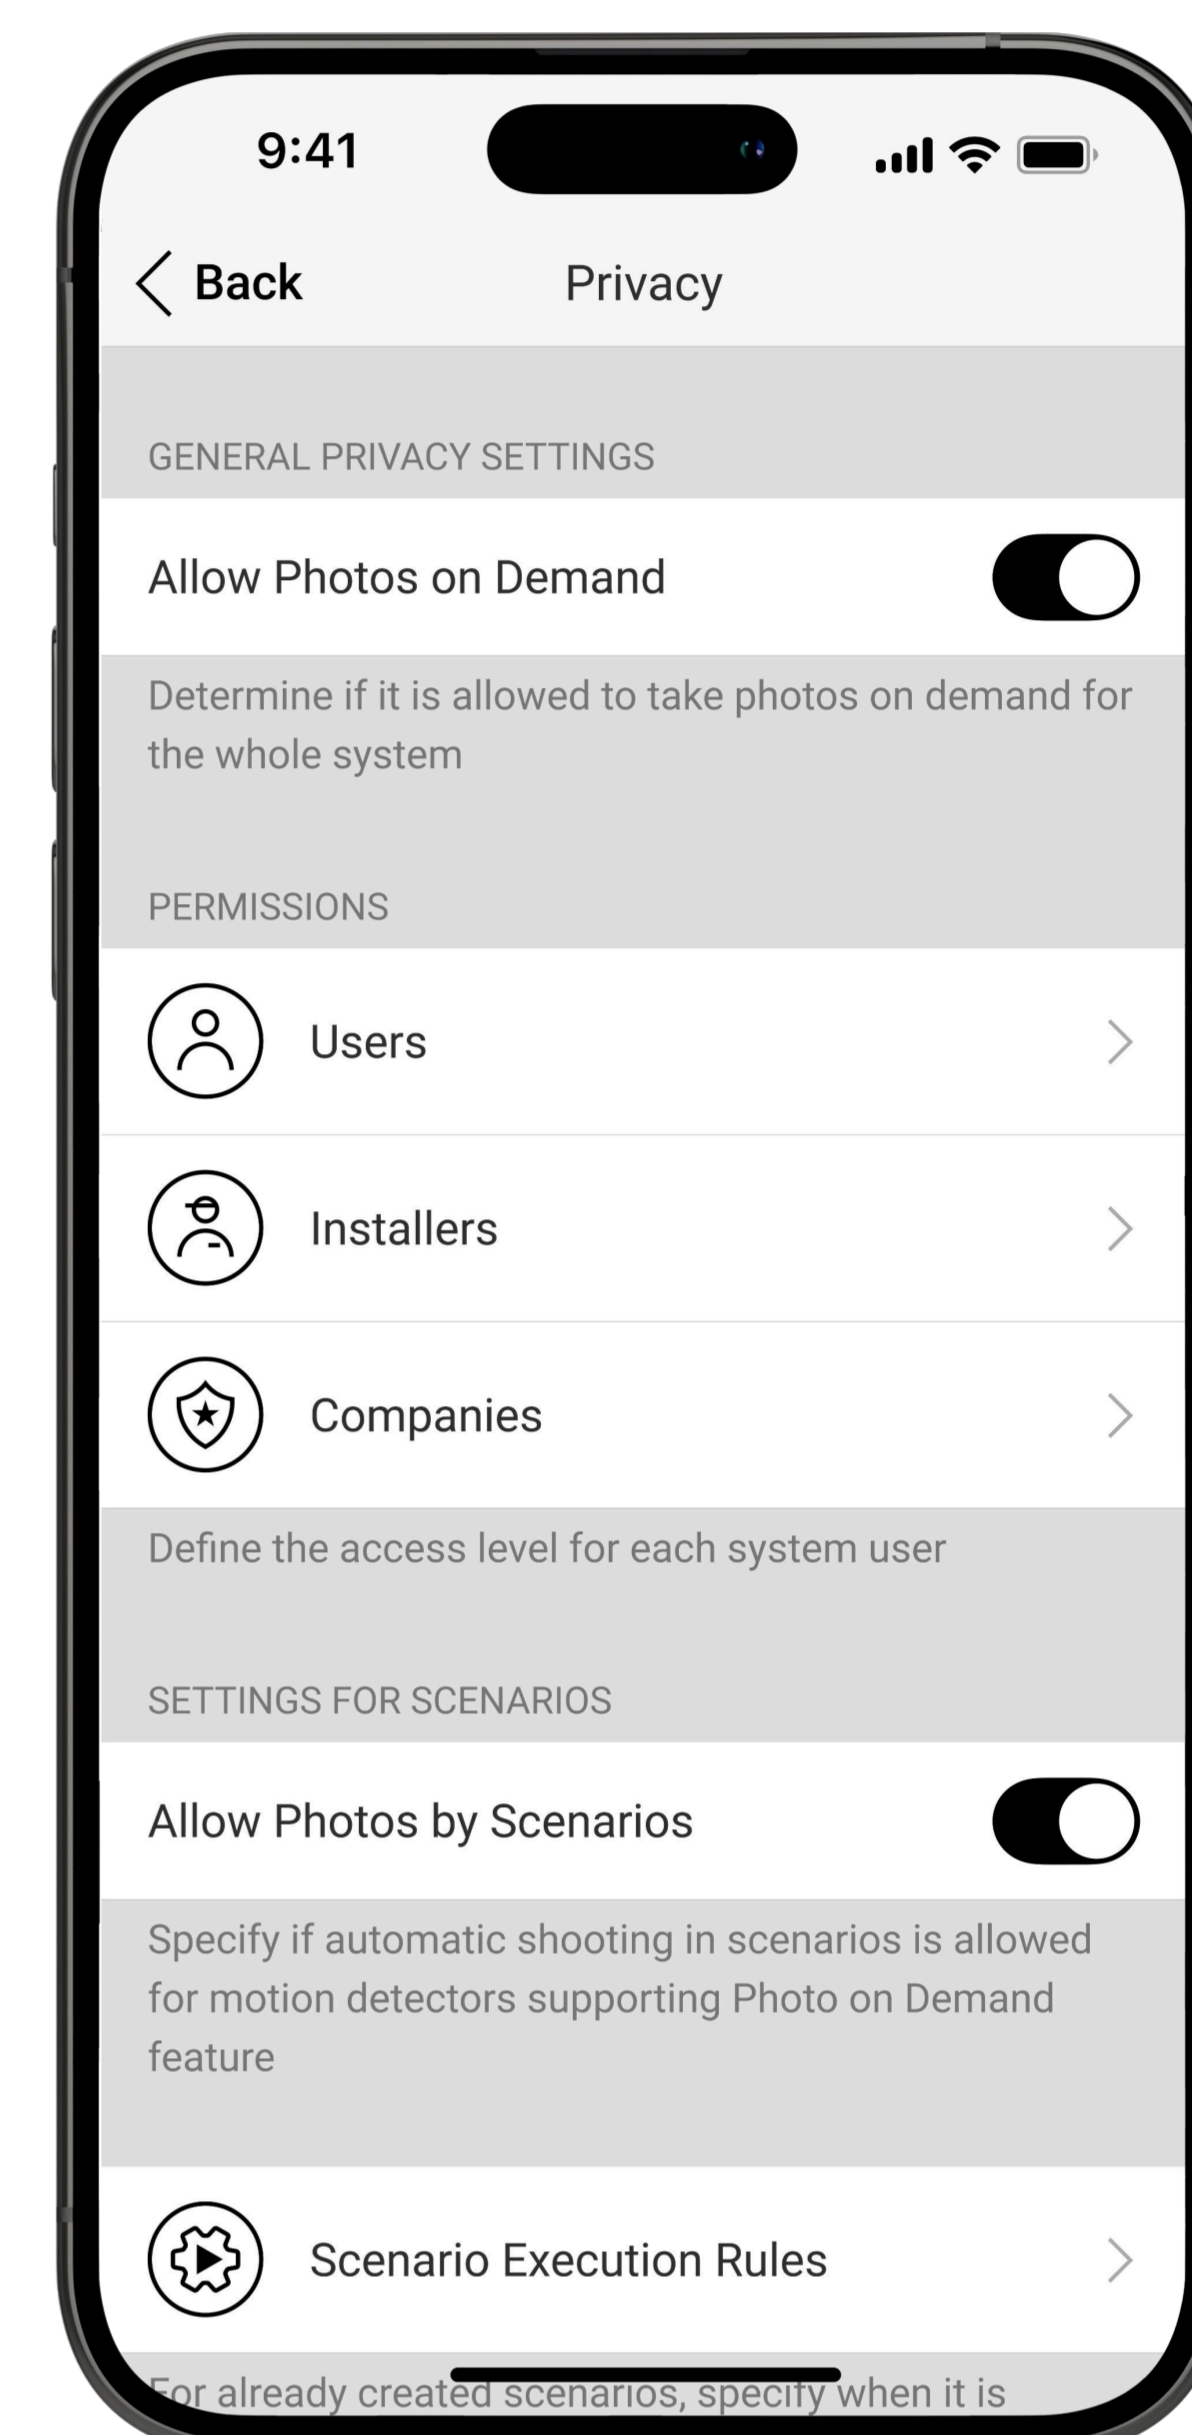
9:41

Back Privacy

GENERAL PRIVACY SETTINGS

Allow Photos on Demand

Determine if it is allowed to take photos on demand for the whole system

PERMISSIONS

Users

Installers

Companies

Define the access level for each system user

SETTINGS FOR SCENARIOS

Allow Photos by Scenarios

Specify if automatic shooting in scenarios is allowed for motion detectors supporting Photo on Demand feature

Scenario Execution Rules

For already created scenarios, specify when it is